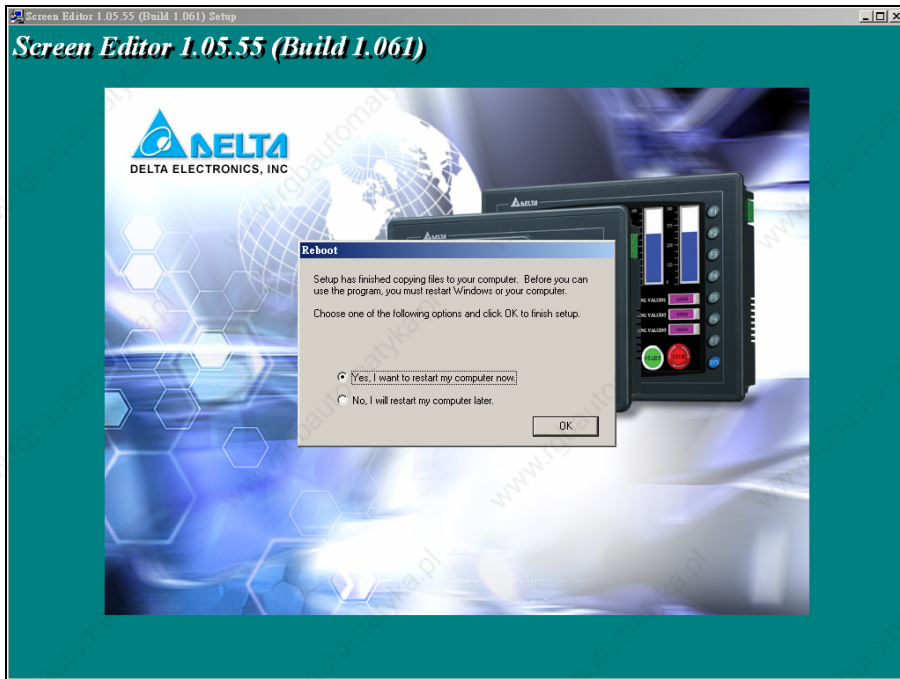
Screen Editor 1.05.55 (Build 1.061) Setup

Screen Editor 1.05.55 (Build 1.061)

DELTA

DELTA ELECTRONICS, INC

Reboot

Setup has finished copying files to your computer. Before you can use the program, you must restart Windows or your computer.

Choose one of the following options and click OK to finish setup.

Yes, I want to restart my computer now.

No, I will restart my computer later.

OK

www.rgbautomatyka.pl